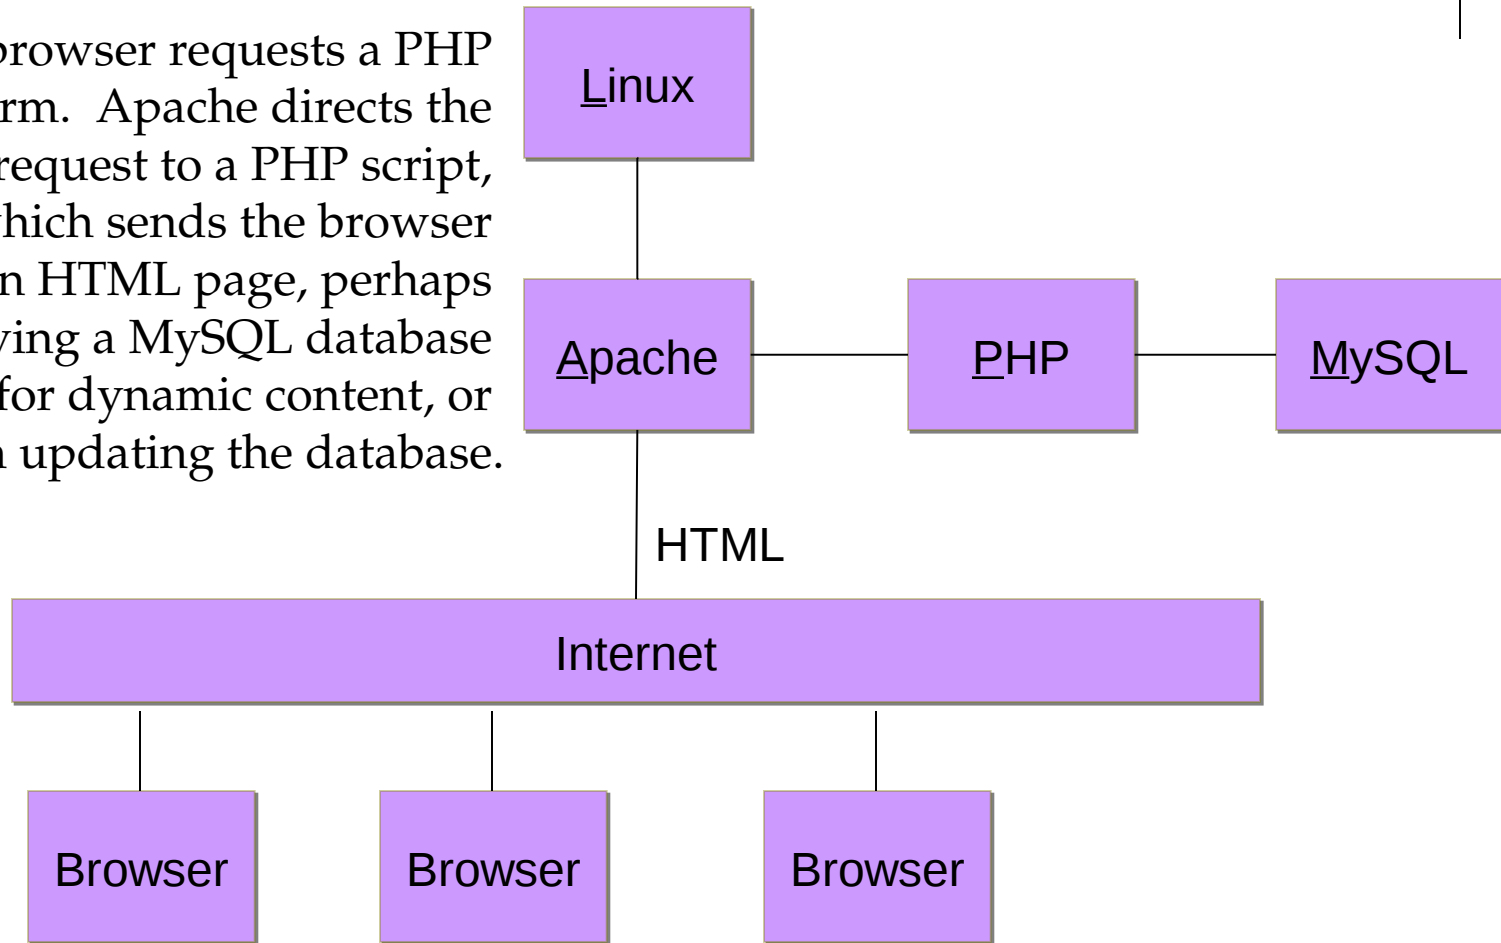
browser requests a PHP rm. Apache directs the request to a PHP script, hich sends the browser n HTML page, perhaps ying a MySQL database for dynamic content, or updating the database.

Linux

Apache

PHP

MySQL

HTML

Internet

Browser

Browser

Browser